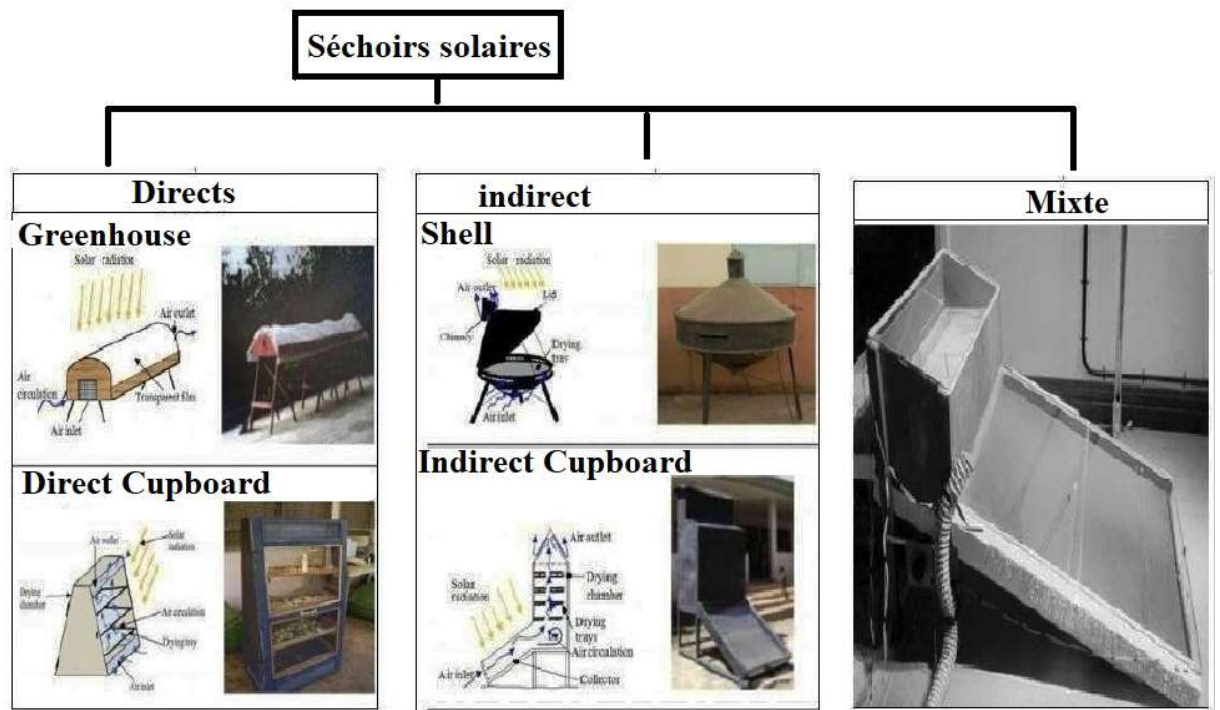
Séchoirs solaires

Directs

Greenhouse

Solar radiation

Air outlet

Air circulation

Transparent film

Air inlet

Direct Cupboard

Air outlet

Solar radiation

Drying chamber

Air circulation

Drying tray

Air inlet

indirect

Shell

Solar radiation

Air outlet

Lid

Chimney

Drying tray

Air inlet

Indirect Cupboard

Air outlet

Drying chamber

Solar radiation

Drying trays

Air circulation

Air inlet

Collector

Mixte